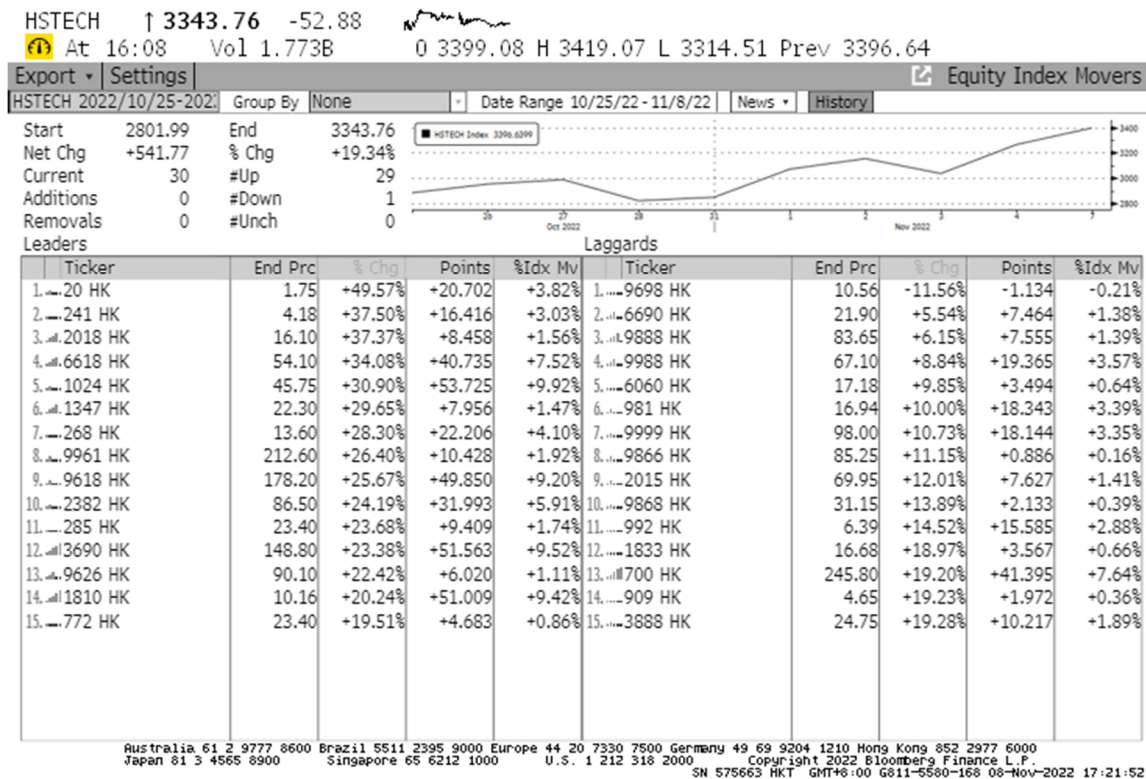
HSTECH ↑ 3343.76 -52.88

At 16:08 Vol 1.773B 0 3399.08 H 3419.07 L 3314.51 Prev 3396.64

Export ▾ Settings Equity Index Movers

HSTECH 2022/10/25-202 Group By None Date Range 10/25/22 - 11/8/22 News ▾ History

Start 2801.99 End 3343.76
Net Chg +541.77 % Chg +19.34%
Current 30 #Up 29
Additions 0 #Down 1
Removals 0 #Unch 0

HSTECH Index 3396.6399

3400 3200 3000 2800

26 27 28 31 1 2 3 4 7
Oct 2022 Nov 2022

Leaders

| | Ticker | End Prc | % Chg | Points | %Idx Mv |
|---|---|---|---|---|---|
| 1. | 20 HK | 1.75 | +49.57% | +20.702 | +3.82% |
| 2. | 241 HK | 4.18 | +37.50% | +16.416 | +3.03% |
| 3. | 2018 HK | 16.10 | +37.37% | +8.458 | +1.56% |
| 4. | 6618 HK | 54.10 | +34.08% | +40.735 | +7.52% |
| 5. | 1024 HK | 45.75 | +30.90% | +53.725 | +9.92% |
| 6. | 1347 HK | 22.30 | +29.65% | +7.956 | +1.47% |
| 7. | 268 HK | 13.60 | +28.30% | +22.206 | +4.10% |
| 8. | 9961 HK | 212.60 | +26.40% | +10.428 | +1.92% |
| 9. | 9618 HK | 178.20 | +25.67% | +49.850 | +9.20% |
| 10. | 2382 HK | 86.50 | +24.19% | +31.993 | +5.91% |
| 11. | 285 HK | 23.40 | +23.68% | +9.409 | +1.74% |
| 12. | 3690 HK | 148.80 | +23.38% | +51.563 | +9.52% |
| 13. | 9626 HK | 90.10 | +22.42% | +6.020 | +1.11% |
| 14. | 1810 HK | 10.16 | +20.24% | +51.009 | +9.42% |
| 15. | 772 HK | 23.40 | +19.51% | +4.683 | +0.86% |

Laggards

| | Ticker | End Prc | % Chg | Points | %Idx Mv |
|---|---|---|---|---|---|
| 1. | 9698 HK | 10.56 | -11.56% | -1.134 | -0.21% |
| 2. | 6690 HK | 21.90 | +5.54% | +7.464 | +1.38% |
| 3. | 9888 HK | 83.65 | +6.15% | +7.555 | +1.39% |
| 4. | 9988 HK | 67.10 | +8.84% | +19.365 | +3.57% |
| 5. | 6060 HK | 17.18 | +9.85% | +3.494 | +0.64% |
| 6. | 981 HK | 16.94 | +10.00% | +18.343 | +3.39% |
| 7. | 9999 HK | 98.00 | +10.73% | +18.144 | +3.35% |
| 8. | 9866 HK | 85.25 | +11.15% | +0.886 | +0.16% |
| 9. | 2015 HK | 69.95 | +12.01% | +7.627 | +1.41% |
| 10. | 9868 HK | 31.15 | +13.89% | +2.133 | +0.39% |
| 11. | 992 HK | 6.39 | +14.52% | +15.585 | +2.88% |
| 12. | 1833 HK | 16.68 | +18.97% | +3.567 | +0.66% |
| 13. | 700 HK | 245.80 | +19.20% | +41.395 | +7.64% |
| 14. | 909 HK | 4.65 | +19.23% | +1.972 | +0.36% |
| 15. | 3888 HK | 24.75 | +19.28% | +10.217 | +1.89% |

Australia 61 2 9777 8600 Brazil 5511 2395 9000 Europe 44 20 7330 7500 Germany 49 69 9204 1210 Hong Kong 852 2977 6000
Japan 81 3 4565 8900 Singapore 65 6212 1000 U.S. 1 212 318 2000 Copyright 2022 Bloomberg Finance L.P.
SN 575663 HKT GMT+8:00 G811-5580-168 08-Nov-2022 17:21:52